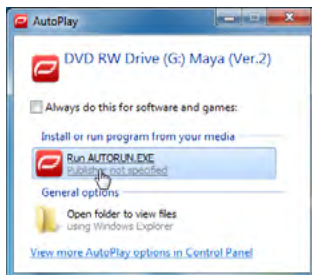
AutoPlay

DVD RW Drive (G:) Maya (Ver.2)

Always do this for software and games:

Install or run program from your media

Run AUTORUN.EXE
Publisher not specified

General options

Open folder to view files
using Windows Explorer

View more AutoPlay options in Control Panel